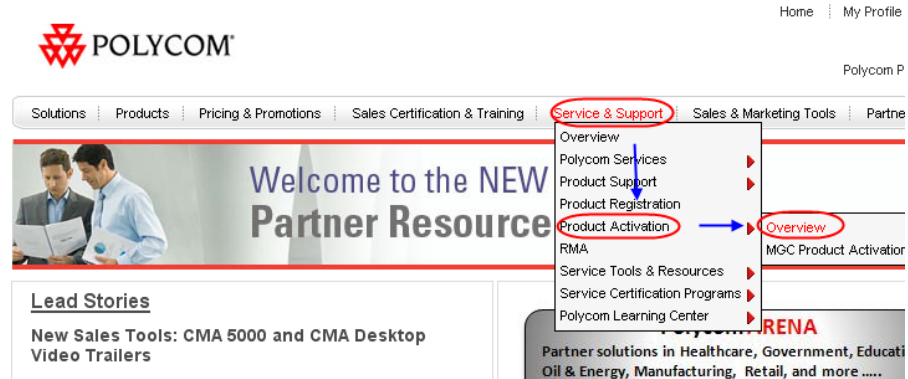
Home | My Profile

POLYCOM®

Polycom P

Solutions | Products | Pricing & Promotions | Sales Certification & Training | Service & Support | Sales & Marketing Tools | Partne

Overview
Polycom Services
Product Support
Product Registration
Product Activation
RMA
Service Tools & Resources
Service Certification Programs
Polycom Learning Center

Overview
MGC Product Activation

Welcome to the NEW
Partner Resource

Lead Stories

New Sales Tools: CMA 5000 and CMA Desktop Video Trailers

Polycom ARENA

Partner solutions in Healthcare, Government, Educati Oil & Energy, Manufacturing, Retail, and more .....